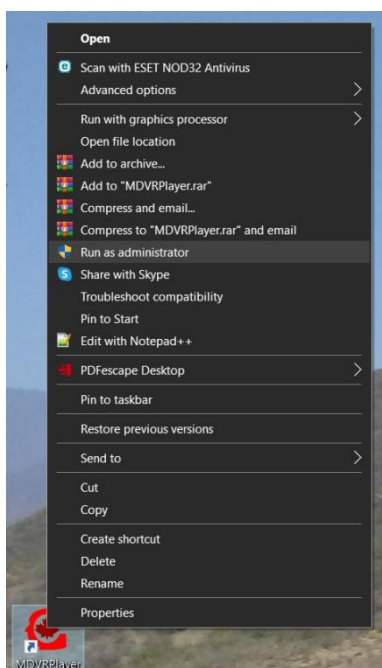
Open
Scan with ESET NOD32 Antivirus
Advanced options
Run with graphics processor
Open file location
Add to archive...
Add to "MDVRPlayer.rar"
Compress and email...
Compress to "MDVRPlayer.rar" and email
Run as administrator
Share with Skype
Troubleshoot compatibility
Pin to Start
Edit with Notepad++
PDFescape Desktop
Pin to taskbar
Restore previous versions
Send to
Cut
Copy
Create shortcut
Delete
Rename
Properties
MDVRPlayer